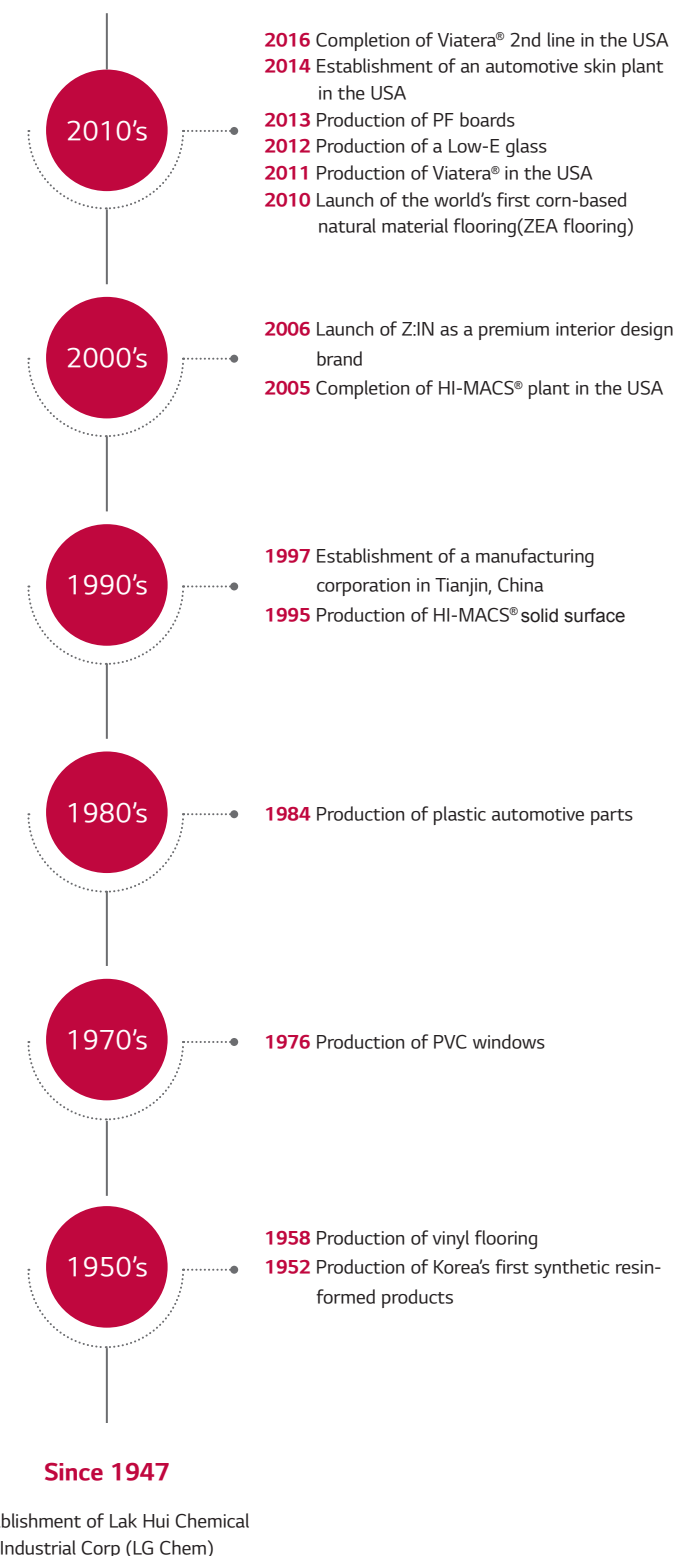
2010's

**2016** Completion of Viatera® 2nd line in the USA
**2014** Establishment of an automotive skin plant in the USA
**2013** Production of PF boards
**2012** Production of a Low-E glass
**2011** Production of Viatera® in the USA
**2010** Launch of the world's first corn-based natural material flooring(ZEA flooring)

2000's

**2006** Launch of Z:IN as a premium interior design brand
**2005** Completion of HI-MACS® plant in the USA

1990's

**1997** Establishment of a manufacturing corporation in Tianjin, China
**1995** Production of HI-MACS® solid surface

1980's

**1984** Production of plastic automotive parts

1970's

**1976** Production of PVC windows

1950's

**1958** Production of vinyl flooring
**1952** Production of Korea's first synthetic resin-formed products

**Since 1947**

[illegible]blishment of Lak Hui Chemical Industrial Corp (LG Chem)